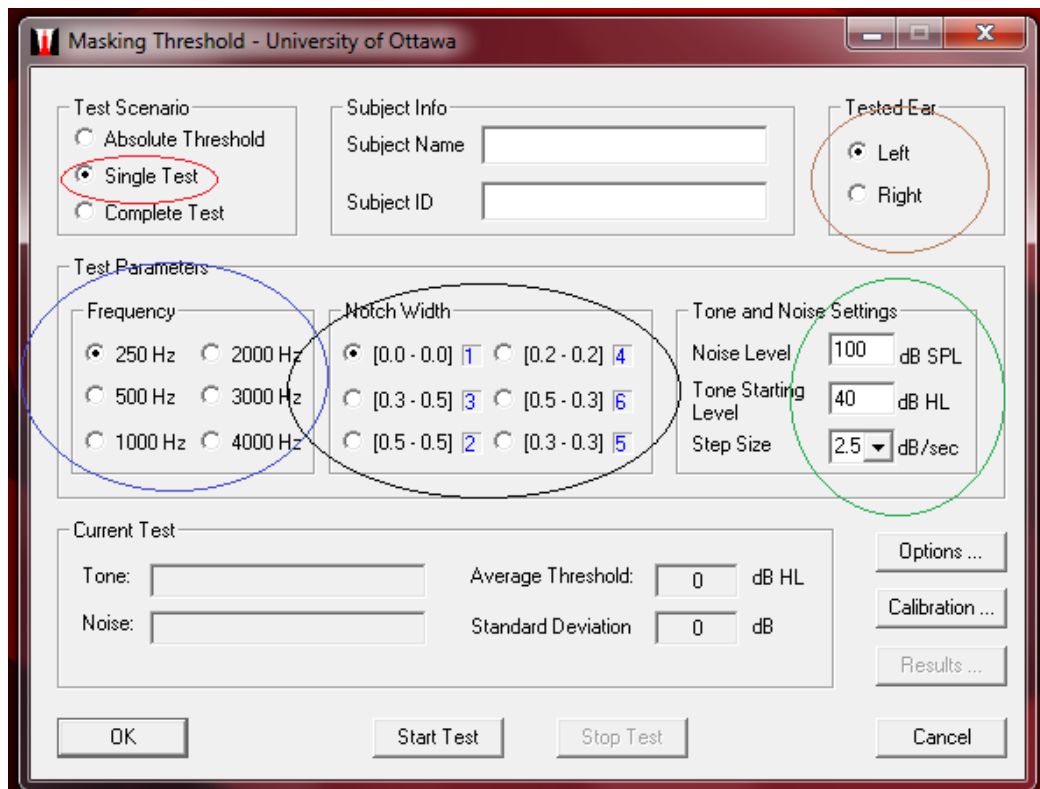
Masking Threshold - University of Ottawa

Test Scenario
Absolute Threshold
Single Test
Complete Test

Subject Info
Subject Name
Subject ID

Tested Ear
Left
Right

Test Parameters

Frequency
250 Hz
2000 Hz
500 Hz
3000 Hz
1000 Hz
4000 Hz

Notch Width
[0.0 - 0.0] 1
[0.2 - 0.2] 4
[0.3 - 0.5] 3
[0.5 - 0.3] 6
[0.5 - 0.5] 2
[0.3 - 0.3] 5

Tone and Noise Settings
Noise Level 100 dB SPL
Tone Starting Level 40 dB HL
Step Size 2.5 dB/sec

Current Test
Tone:
Noise:
Average Threshold: 0 dB HL
Standard Deviation 0 dB

Options ...
Calibration ...
Results ...

OK
Start Test
Stop Test
Cancel